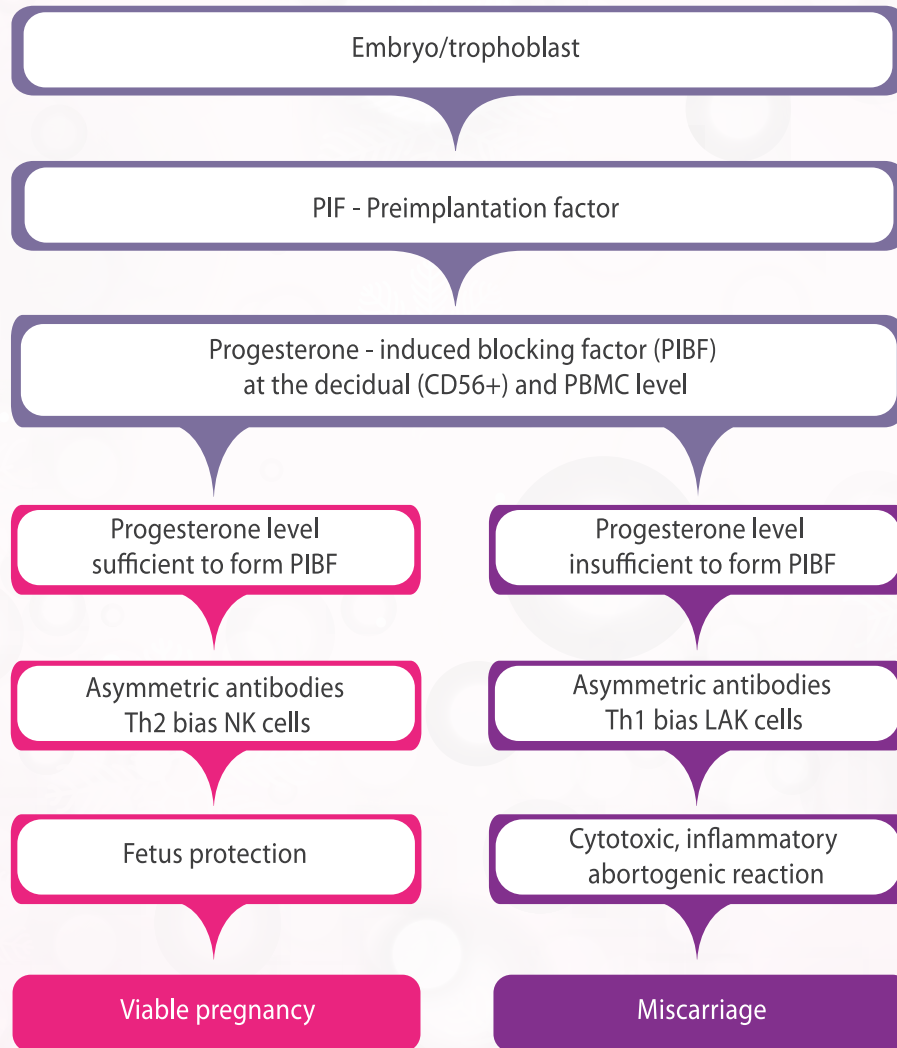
Embryo/trophoblast

PIF - Preimplantation factor

Progesterone - induced blocking factor (PIBF) at the decidual (CD56+) and PBMC level

Progesterone level sufficient to form PIBF

Asymmetric antibodies Th2 bias NK cells

Fetus protection

Viable pregnancy

Progesterone level insufficient to form PIBF

Asymmetric antibodies Th1 bias LAK cells

Cytotoxic, inflammatory abortogenic reaction

Miscarriage